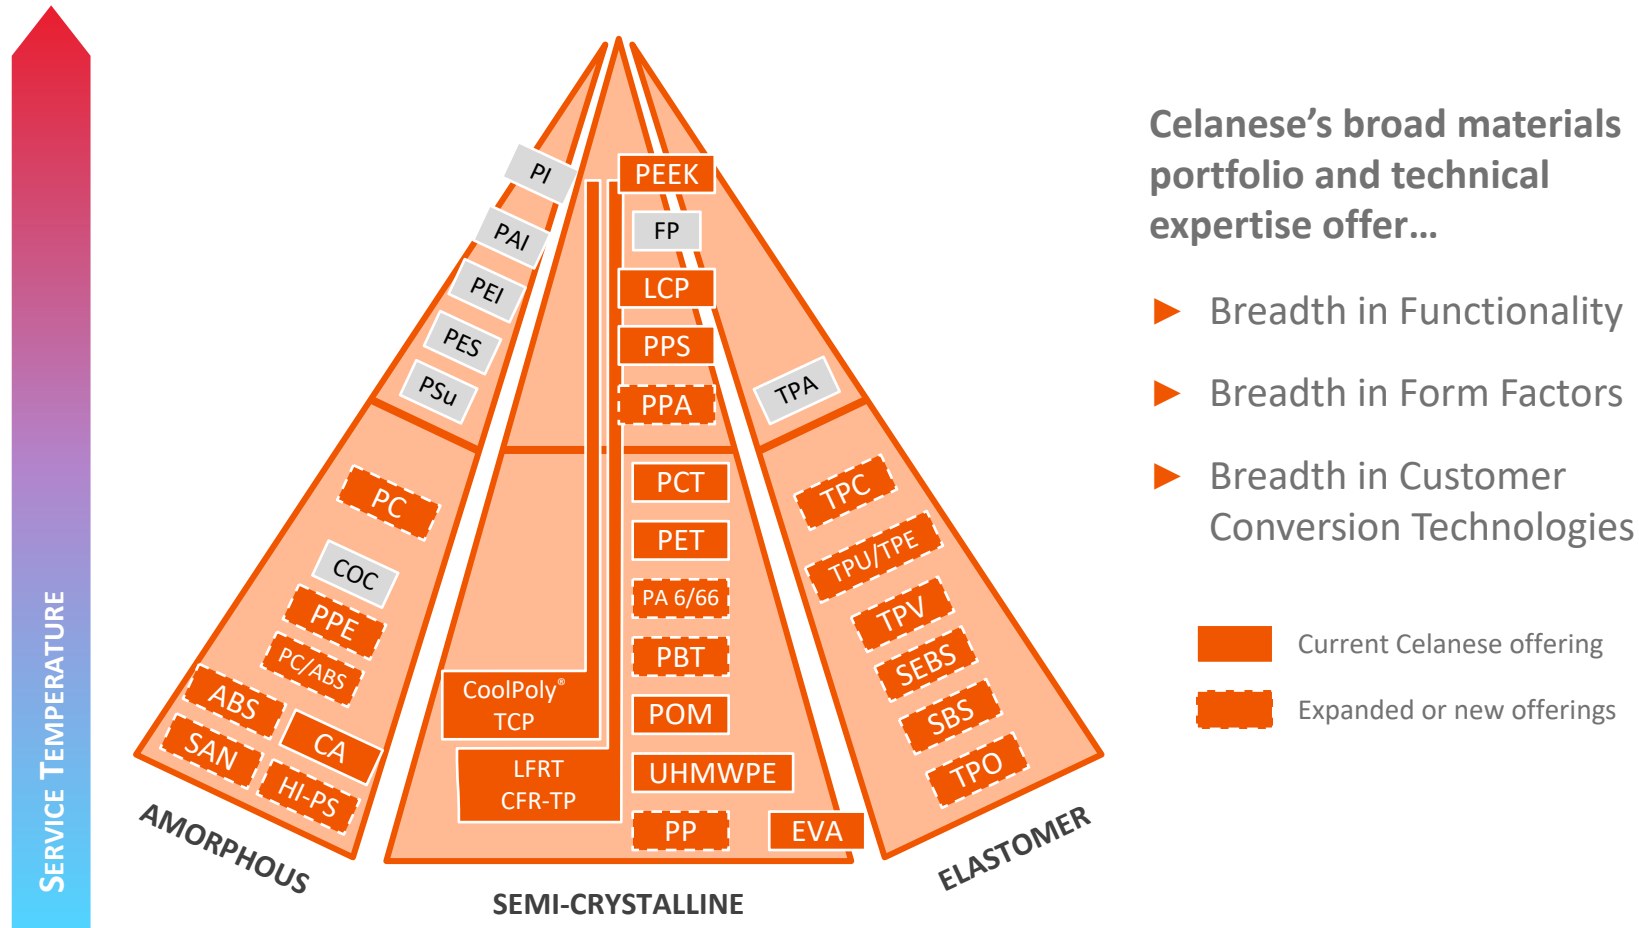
SERVICE TEMPERATURE

PI
PAI
PEI
PES
PSu
PC
COC
PPE
PC/ABS
ABS
CA
SAN
HI-PS
AMORPHOUS

PEEK
FP
LCP
PPS
PPA
PCT
PET
PA 6/66
PBT
POM
UHMWPE
PP
EVA
CoolPoly® TCP
LFRT CFR-TP
SEMI-CRYSTALLINE

TPA
TPC
TPU/TPE
TPV
SEBS
SBS
TPO
ELASTOMER

Celanese's broad materials portfolio and technical expertise offer…

Breadth in Functionality

Breadth in Form Factors

Breadth in Customer Conversion Technologies

Current Celanese offering

Expanded or new offerings